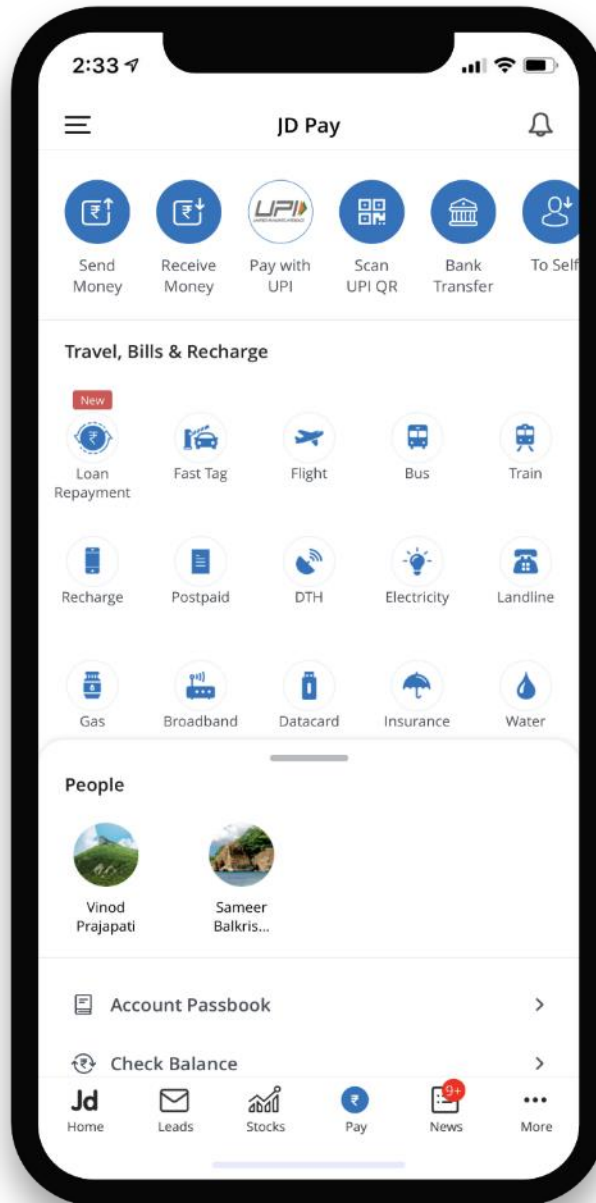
2:33

JD Pay

Send Money
Receive Money
UPI
Pay with UPI
Scan UPI QR
Bank Transfer
To Self

Travel, Bills & Recharge

New
Loan Repayment
Fast Tag
Flight
Bus
Train

Recharge
Postpaid
DTH
Electricity
Landline

Gas
Broadband
Datacard
Insurance
Water

People

Vinod Prajapati
Sameer Balkris...

Account Passbook >

Check Balance >

Jd Home
Leads
Stocks
Pay
9+ News
More